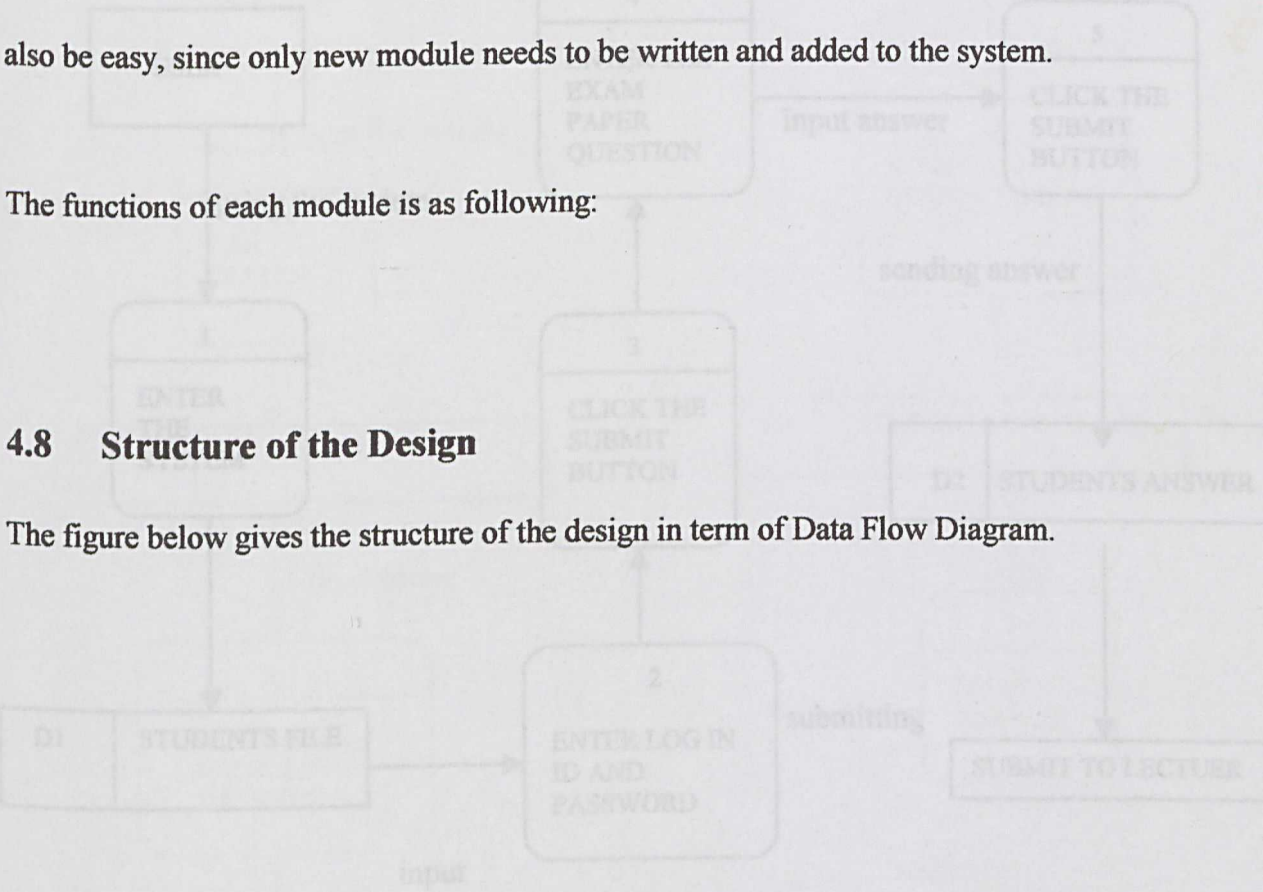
also be easy, since only new module needs to be written and added to the system.

The functions of each module is as following:

4.8 Structure of the Design

The figure below gives the structure of the design in term of Data Flow Diagram.

EXAM PAPER QUESTION

input answer

5

CLICK THE SUBMIT BUTTON

sending answer

1

ENTER THE SYSTEM

3

CLICK THE SUBMIT BUTTON

D2 | STUDENTS ANSWER

2

ENTER LOG IN ID AND PASSWORD

submitting

D1 | STUDENTS FILE

SUBMIT TO LECTURER

input